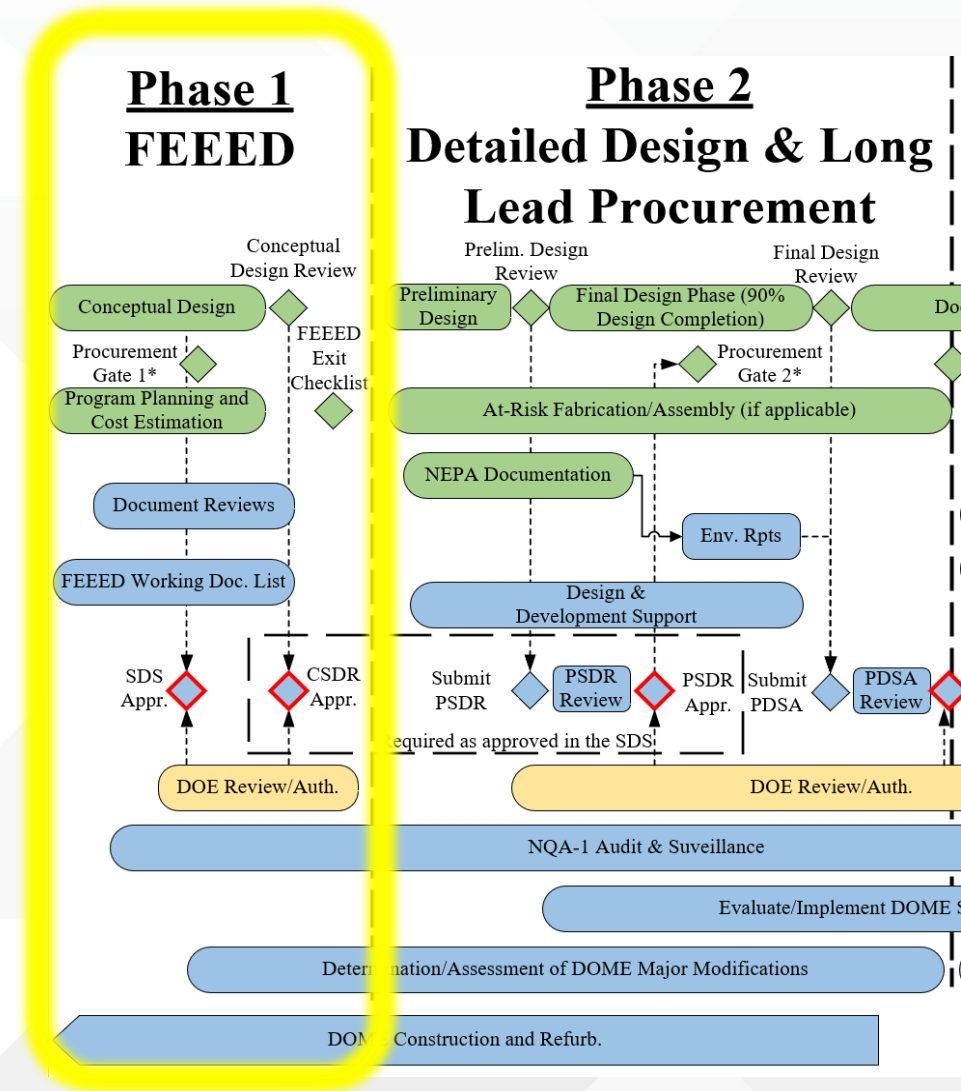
Phase 1
FEEED

Phase 2
Detailed Design & Long Lead Procurement

Conceptual Design Review

Prelim. Design Review

Final Design Review

Conceptual Design

Preliminary Design

Final Design Phase (90% Design Completion)

Do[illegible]

Procurement Gate 1*

FEEED Exit Checklist

Procurement Gate 2*

Program Planning and Cost Estimation

At-Risk Fabrication/Assembly (if applicable)

NEPA Documentation

Document Reviews

Env. Rpts

FEEED Working Doc. List

Design & Development Support

SDS Appr.

CSDR Appr.

Submit PSDR

PSDR Review

PSDR Appr.

Submit PDSA

PDSA Review

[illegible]equired as approved in the SDS

DOE Review/Auth.

DOE Review/Auth.

NQA-1 Audit & Suveillance

Evaluate/Implement DOME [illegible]

Deter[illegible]ation/Assessment of DOME Major Modifications

DOM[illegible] Construction and Refurb.